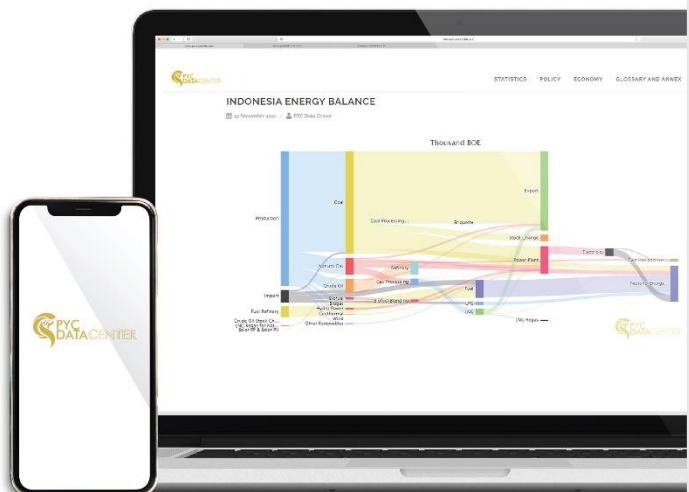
PYC DATA CENTER

STATISTICS POLICY ECONOMY GLOSSARY AND ANNEX

INDONESIA ENERGY BALANCE

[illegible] November 2021 PYC Data Center

Thousand BOE

Production
Coal
Coal Processing...
Briquette
Export
Stock Change
Power Plant
Electricity
Natural Gas
Refinery
Gas Processing
Crude Oil
Import
Biofuel
Biogas
Hydro Power
Geothermal
Wind
Other Renewables
Oil Refinery
Fuel
LPG
LNG
LNG Regas
Fuel Refinery
Crude Oil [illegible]
LNG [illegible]
Solar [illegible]

PYC DATA CENTER

PYC DATACENTER